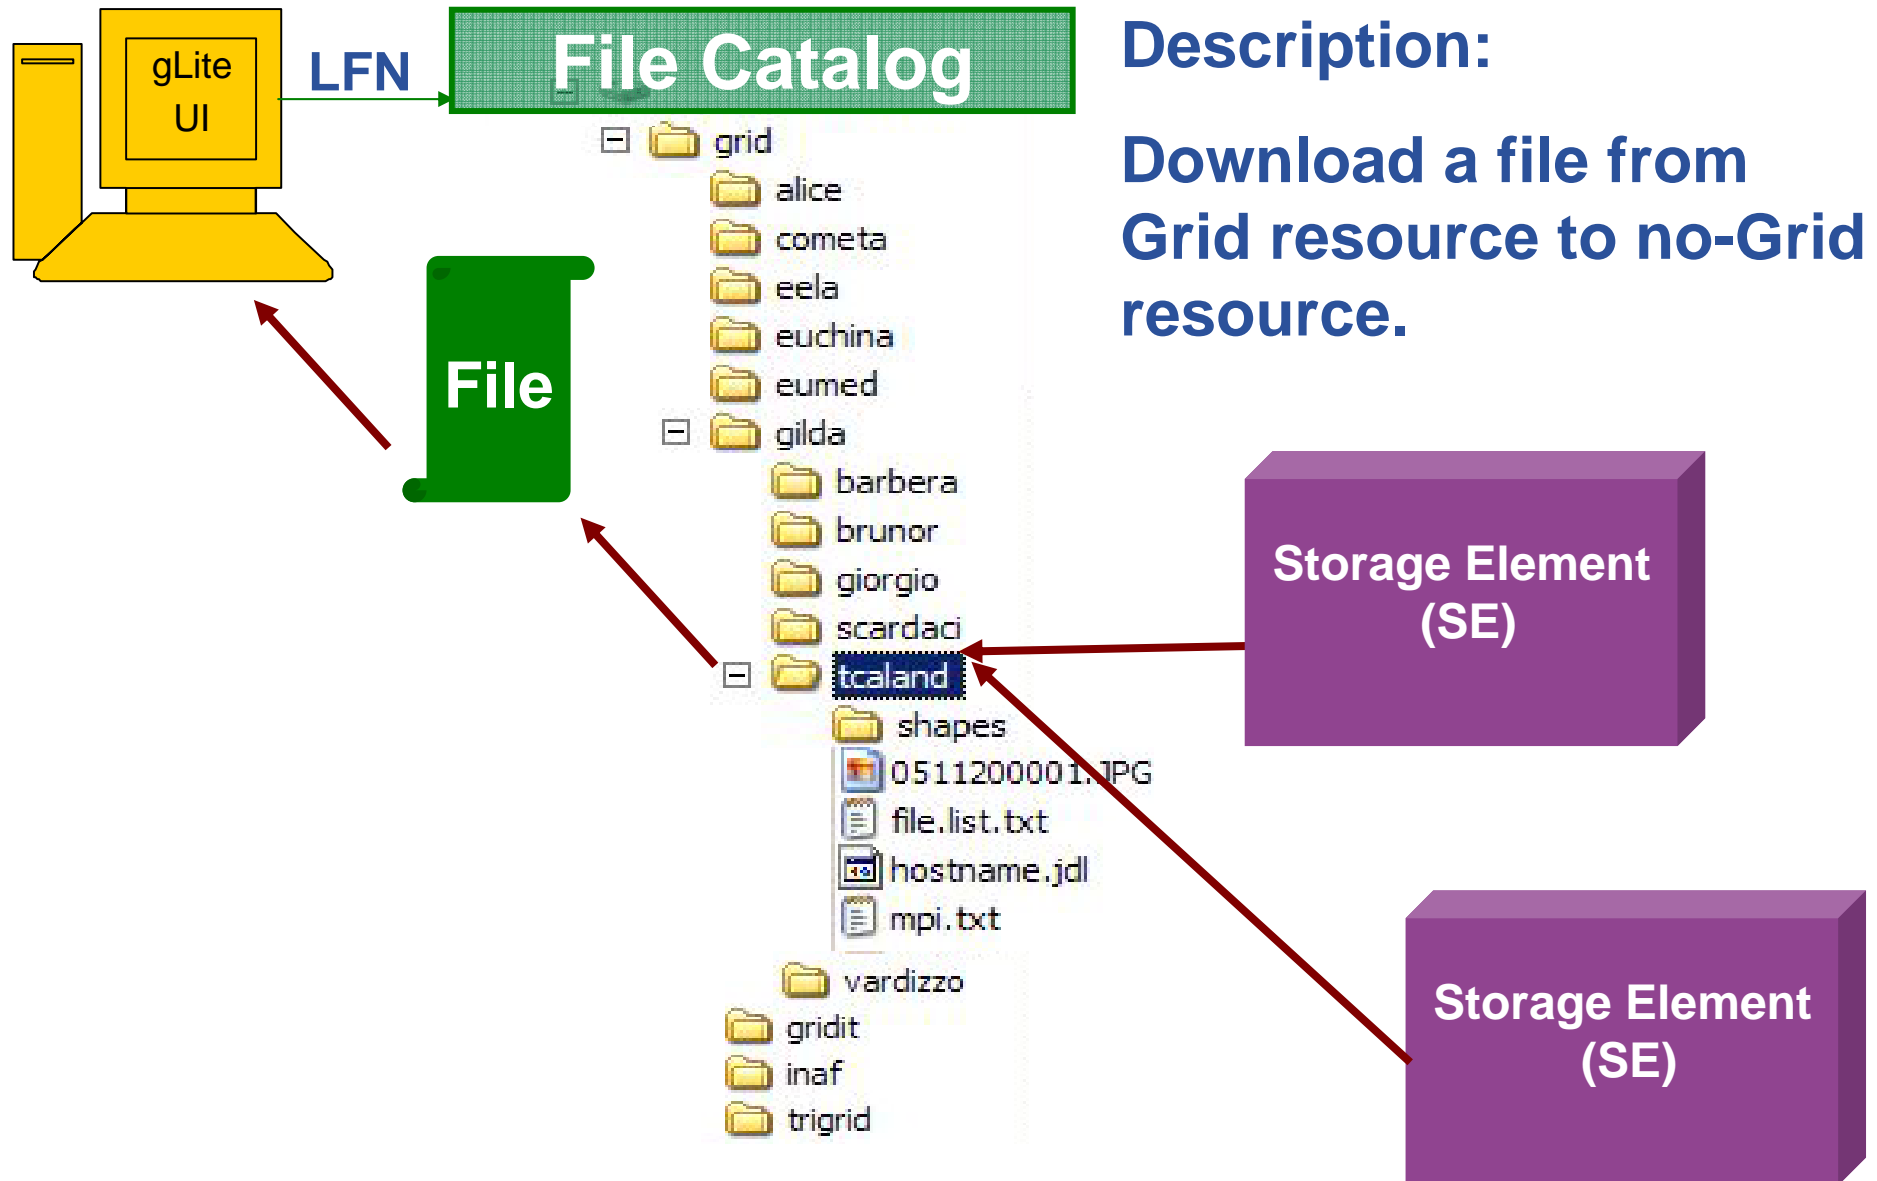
gLite UI

LFN

File Catalog

Description:

Download a file from Grid resource to no-Grid resource.

grid
alice
cometa
eela
euchina
eumed
gilda
barbera
brunor
giorgio
scardaci
tcaland
shapes
0511200001.JPG
file.list.txt
hostname.jdl
mpi.txt
vardizzo
gridit
inaf
trigrid

File

Storage Element (SE)

Storage Element (SE)